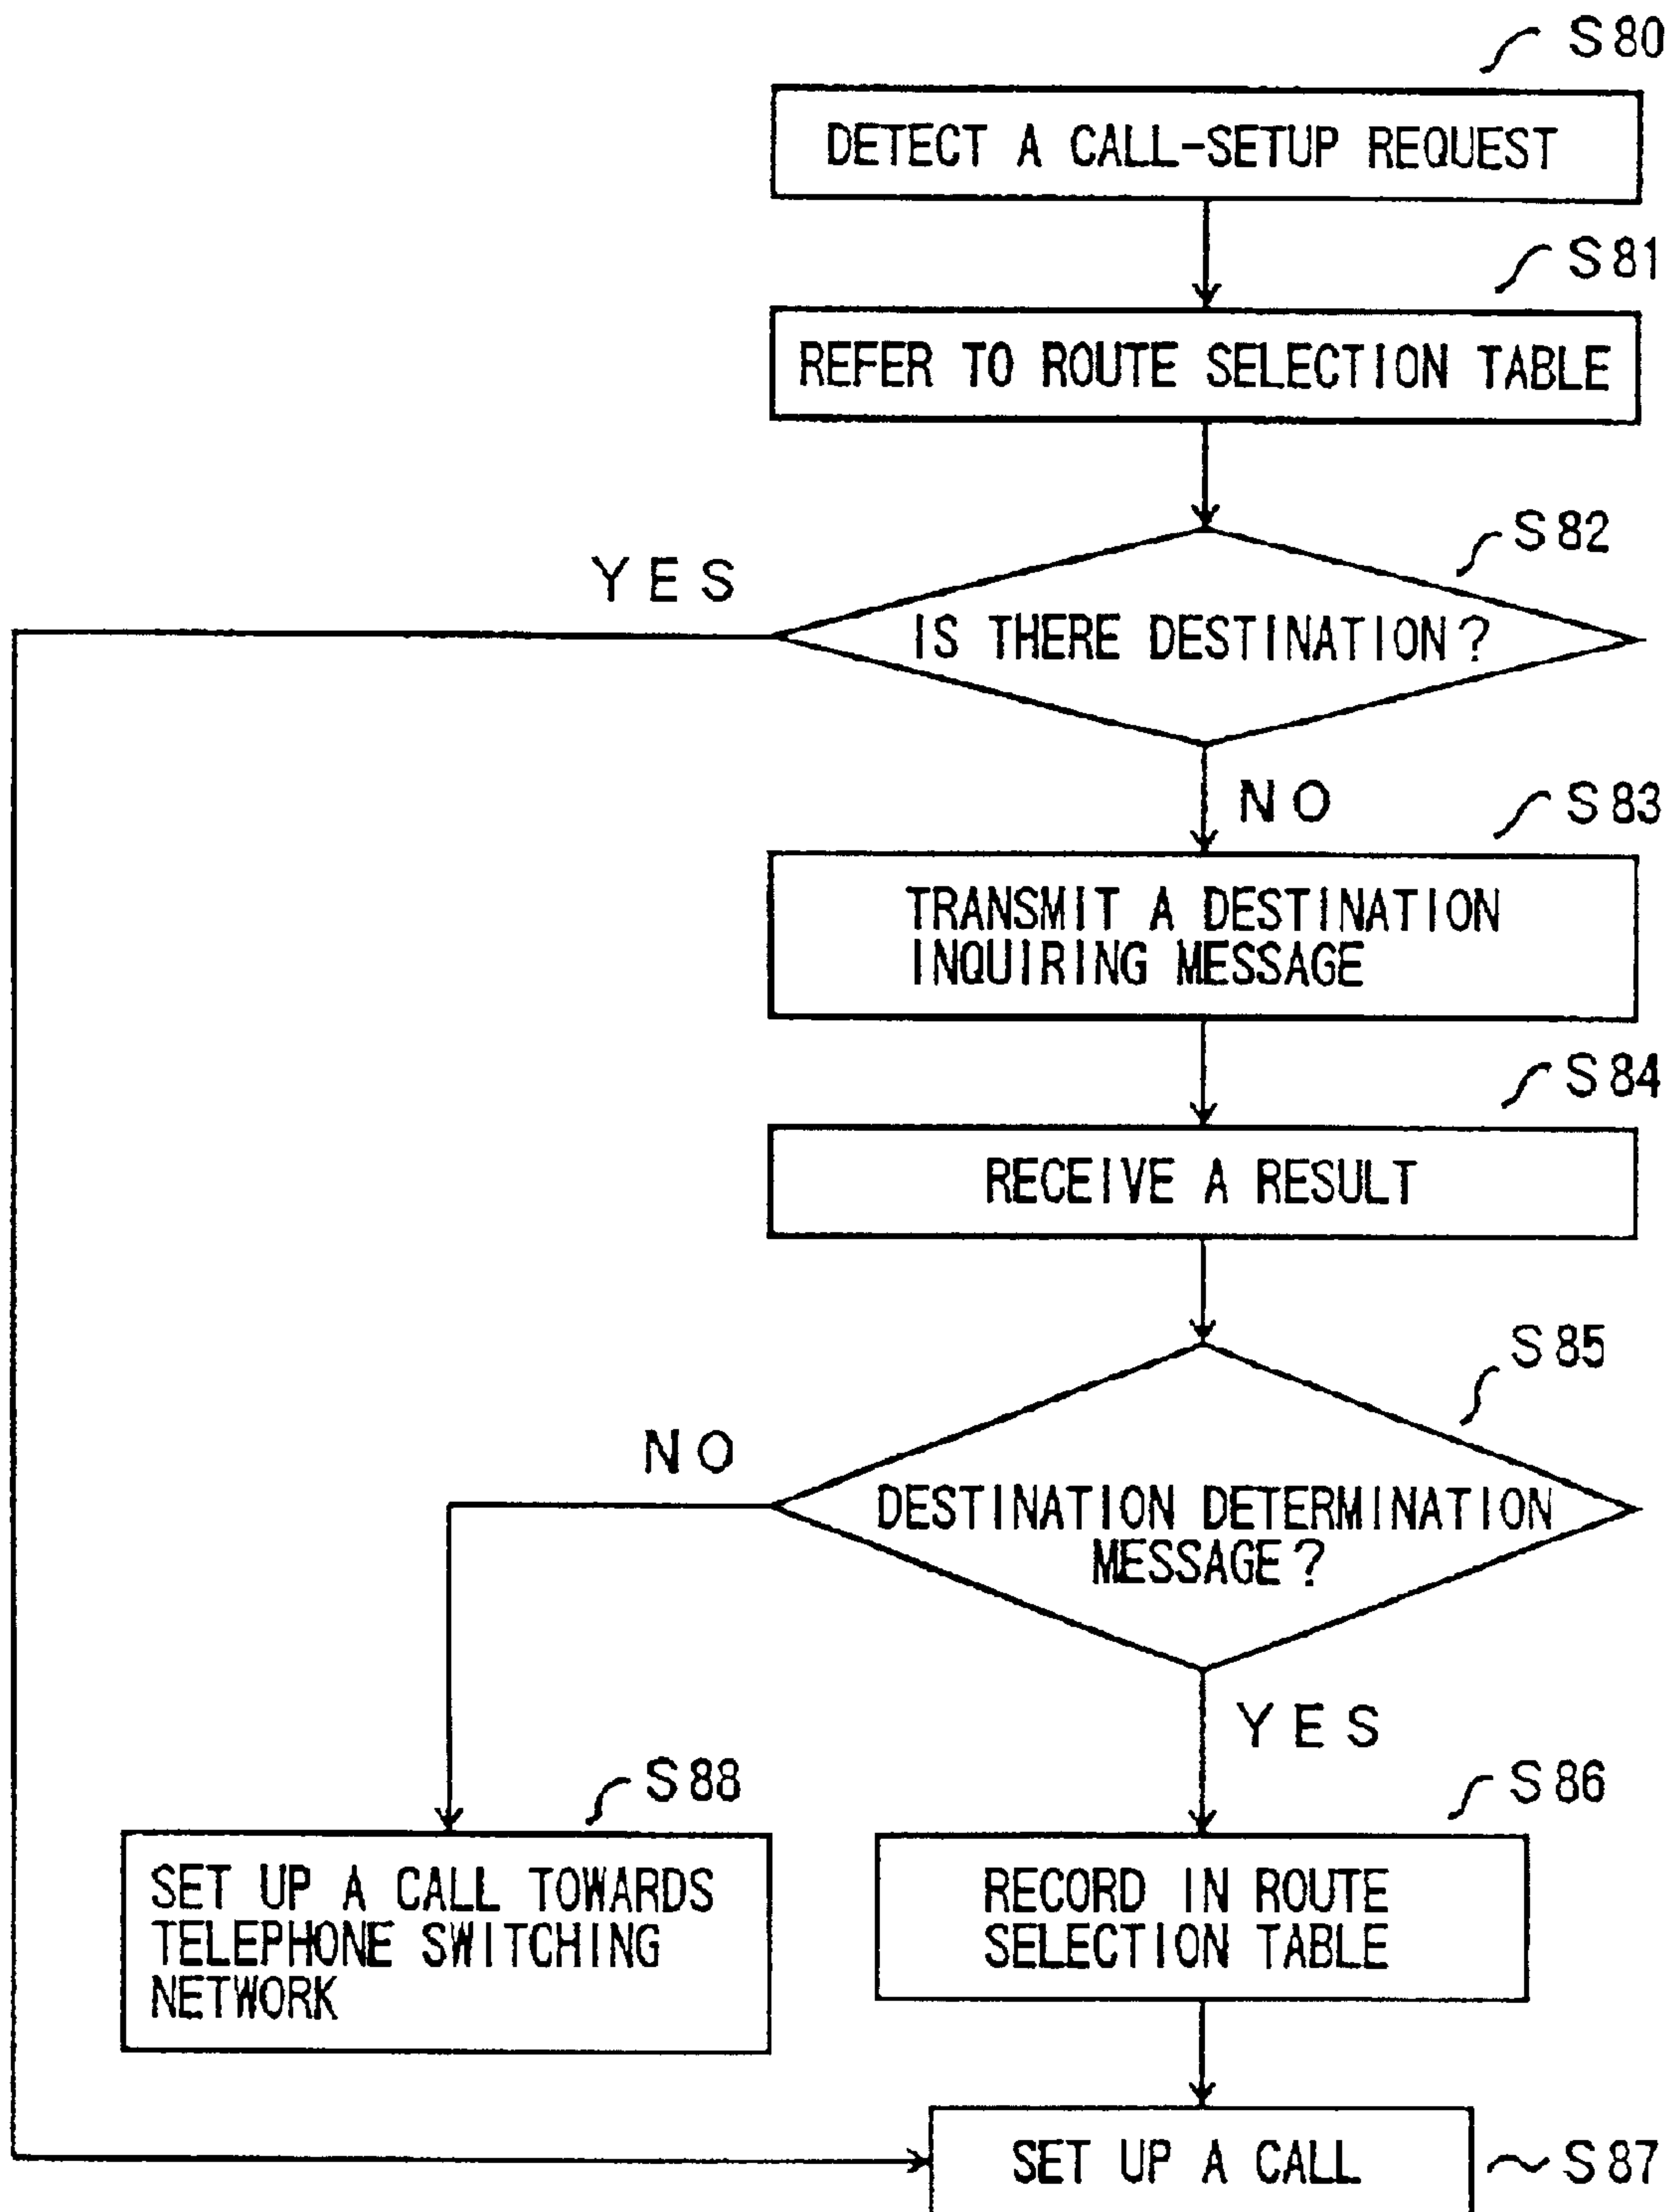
S80

DETECT A CALL-SETUP REQUEST

S81

REFER TO ROUTE SELECTION TABLE

S82

IS THERE DESTINATION?

YES

NO

S83

TRANSMIT A DESTINATION INQUIRING MESSAGE

S84

RECEIVE A RESULT

S85

DESTINATION DETERMINATION MESSAGE?

NO

YES

S88

SET UP A CALL TOWARDS TELEPHONE SWITCHING NETWORK

S86

RECORD IN ROUTE SELECTION TABLE

SET UP A CALL

S87